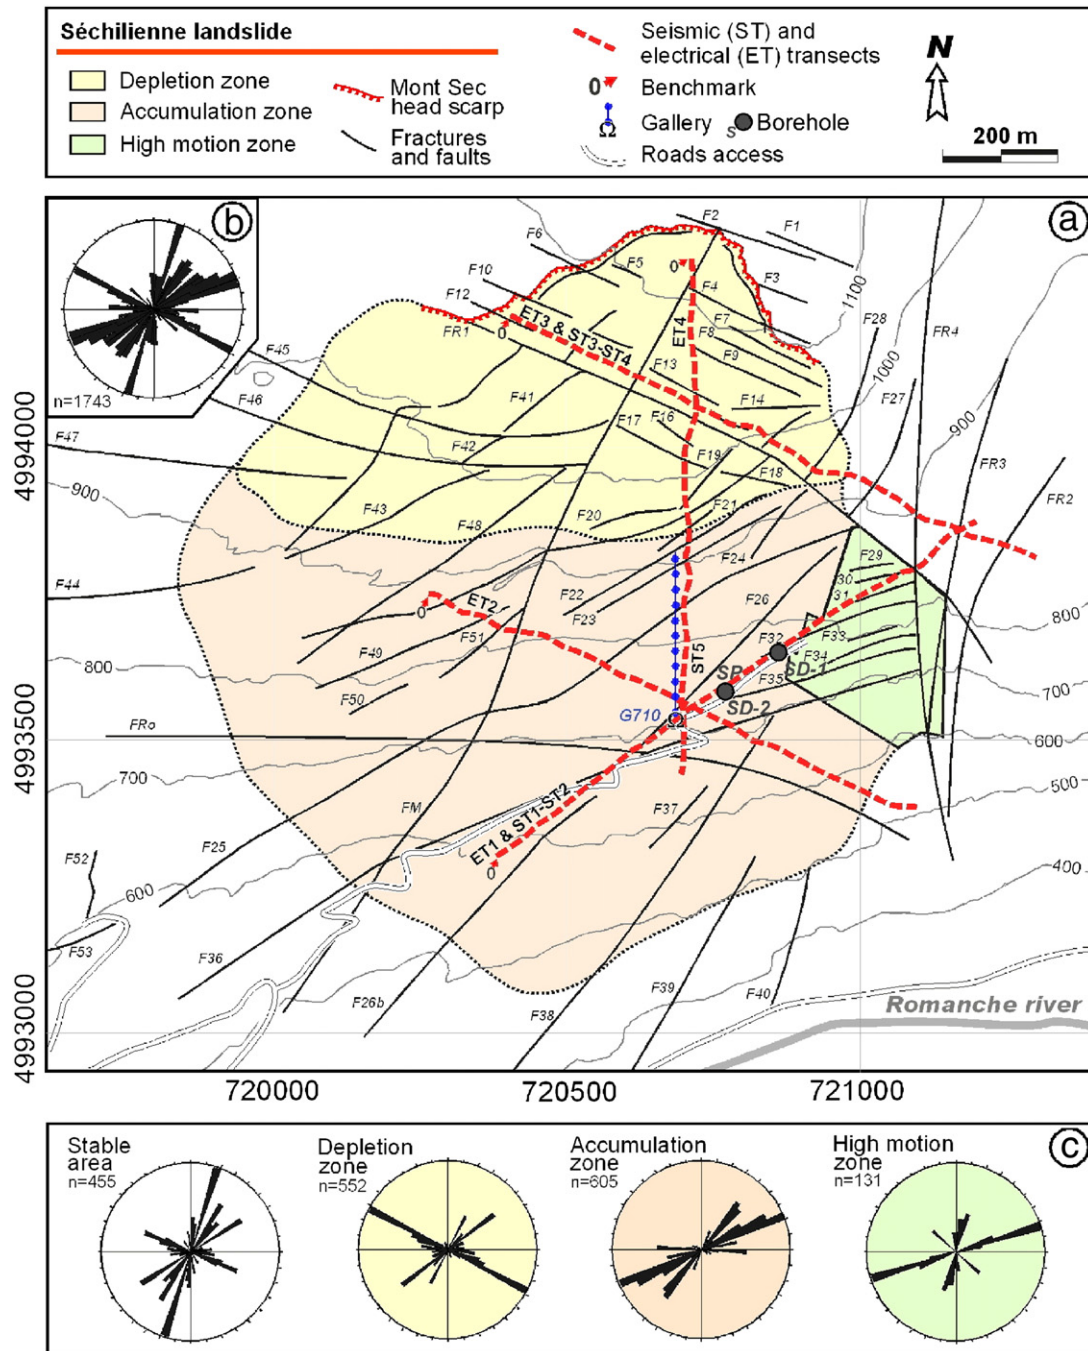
Séchilienne landslide

Depletion zone
Accumulation zone
High motion zone

Mont Sec head scarp
Fractures and faults

Seismic (ST) and electrical (ET) transects
0 Benchmark
Gallery
S Borehole
Roads access

N
200 m

(b)
n=1743

(a)

F2 F1 F6 F5 0 F3 F10 F4 F12 F7 F8 FR1 0 ET3 & ST3-ST4 ET4 F9 F28 FR4 1100 1000 F45 F13 F14 F27 900 F46 F41 F17 F16 F19 F18 FR3 F47 F42 F21 F20 F43 F48 FR2 900 F24 F29 F44 F22 F26 30 31 F23 ET2 0 F32 F33 800 F51 F34 F49 ST5 SP SD-1 F35 SD-2 F50 G710 700 800 FRo 600 700 500 FM F37 ET1 & ST1-ST2 F52 F25 0 400 600 F53 F36 F39 F40 F26b F38 Romanche river

4994000
4993500
4993000
720000
720500
721000

(c)
Stable area n=455
Depletion zone n=552
Accumulation zone n=605
High motion zone n=131